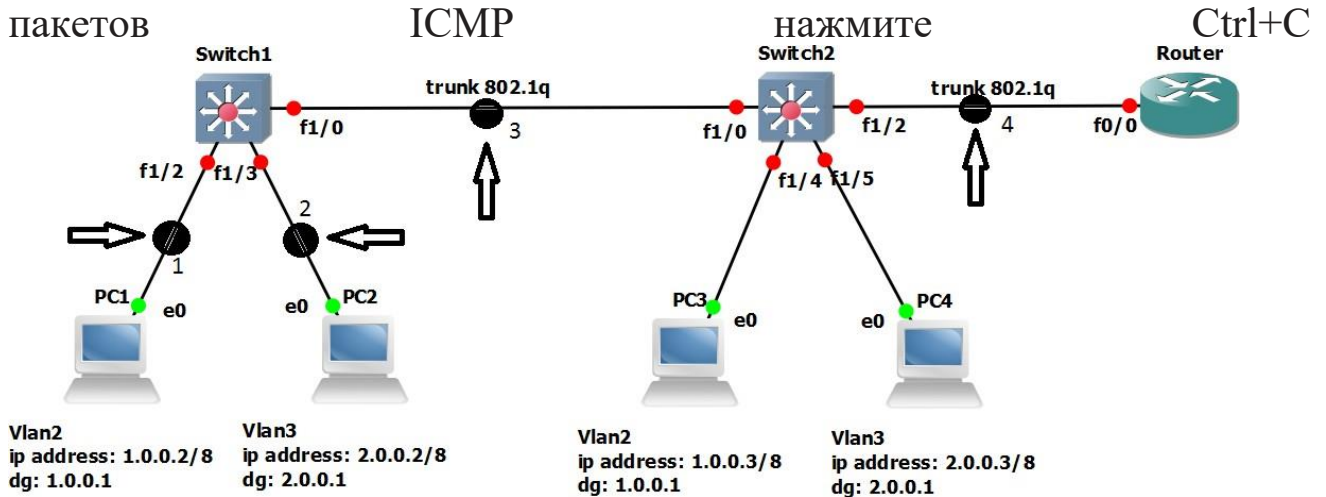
пакетов ICMP нажмите Ctrl+C

Switch1
trunk 802.1q
Switch2
trunk 802.1q
Router
f1/0
3
f1/0
f1/2
4
f0/0
f1/2
f1/3
f1/4
f1/5
2
1
PC1
e0
e0
PC2
PC3
e0
e0
PC4

Vlan2
ip address: 1.0.0.2/8
dg: 1.0.0.1

Vlan3
ip address: 2.0.0.2/8
dg: 2.0.0.1

Vlan2
ip address: 1.0.0.3/8
dg: 1.0.0.1

Vlan3
ip address: 2.0.0.3/8
dg: 2.0.0.1